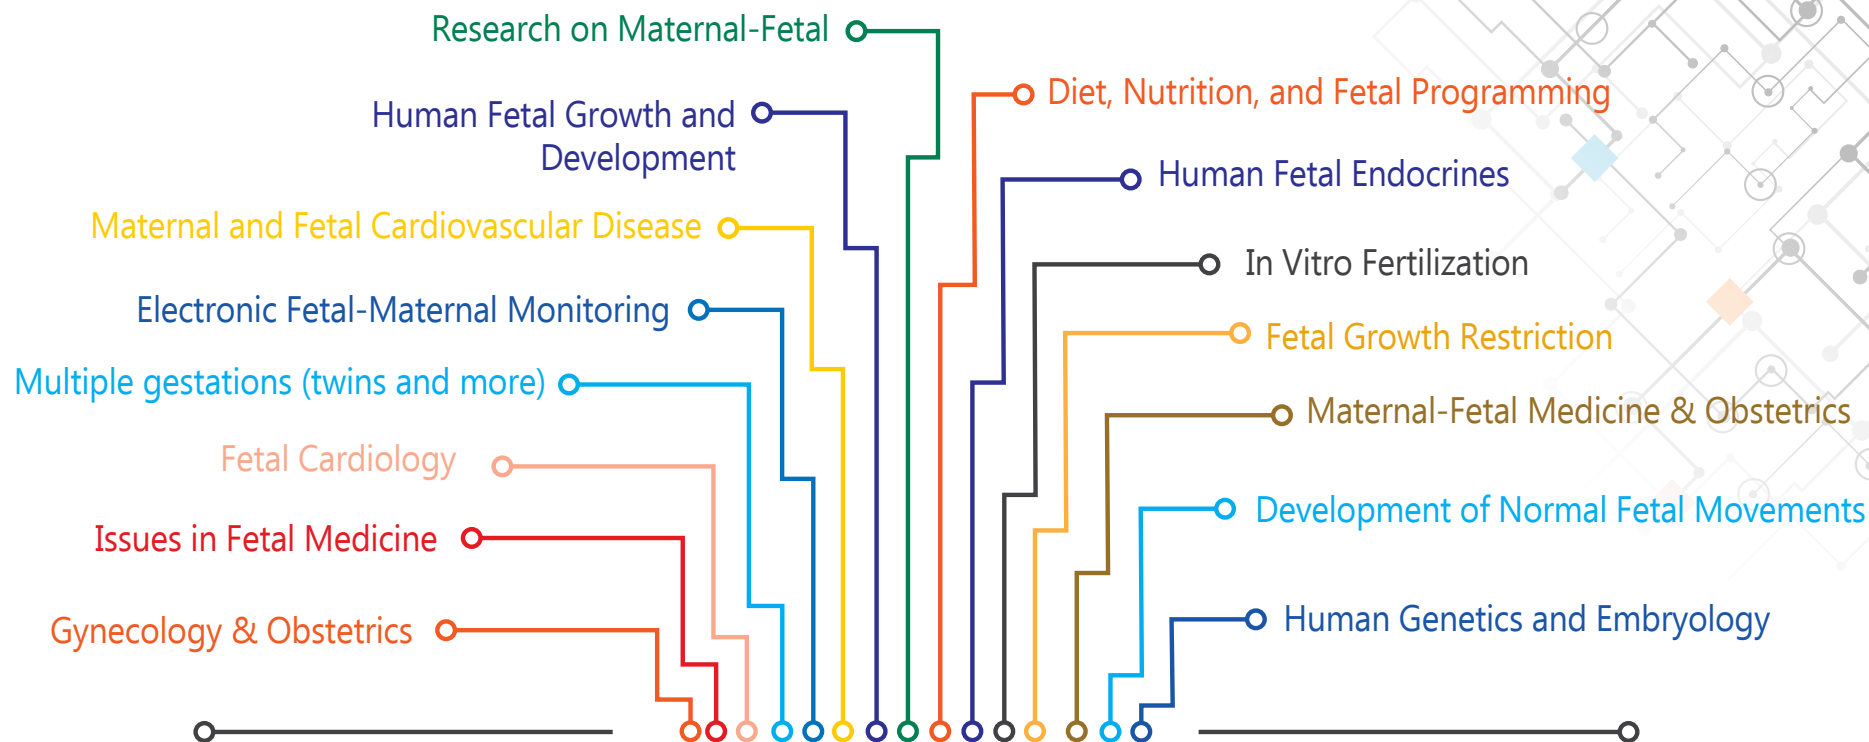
Research on Maternal-Fetal

Human Fetal Growth and Development

Maternal and Fetal Cardiovascular Disease

Electronic Fetal-Maternal Monitoring

Multiple gestations (twins and more)

Fetal Cardiology

Issues in Fetal Medicine

Gynecology & Obstetrics

Diet, Nutrition, and Fetal Programming

Human Fetal Endocrines

In Vitro Fertilization

Fetal Growth Restriction

Maternal-Fetal Medicine & Obstetrics

Development of Normal Fetal Movements

Human Genetics and Embryology